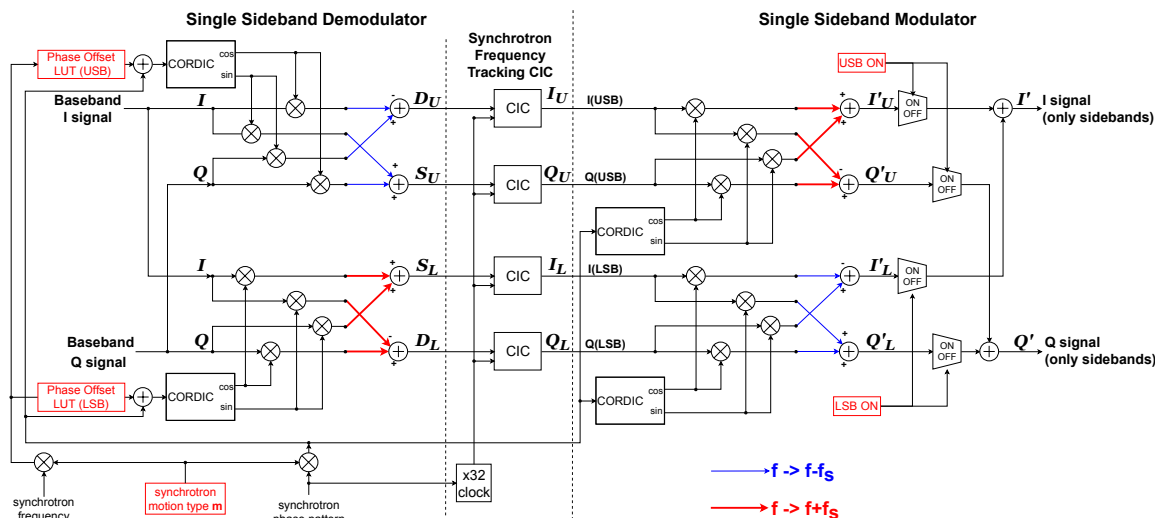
Single Sideband Demodulator

Synchrotron Frequency Tracking CIC

Single Sideband Modulator

Phase Offset LUT (USB)

CORDIC cos sin

Baseband I signal

$I$

$Q$

$D_U$

$S_U$

CIC $I_U$ I(USB)

CIC $Q_U$ Q(USB)

USB ON

$I'_U$ ON OFF

$I'$ I signal (only sidebands)

$Q'_U$ ON OFF

CORDIC cos sin

$I$

$S_L$

CIC $I_L$ I(LSB)

$I'_L$ ON OFF

Baseband Q signal

$Q$

$D_L$

CIC $Q_L$ Q(LSB)

$Q'_L$ ON OFF

$Q'$ Q signal (only sidebands)

Phase Offset LUT (LSB)

CORDIC cos sin

CORDIC cos sin

LSB ON

x32 clock

synchrotron frequency

synchrotron motion type m

synchrotron phase pattern

f -> f-f$_S$

f -> f+f$_S$